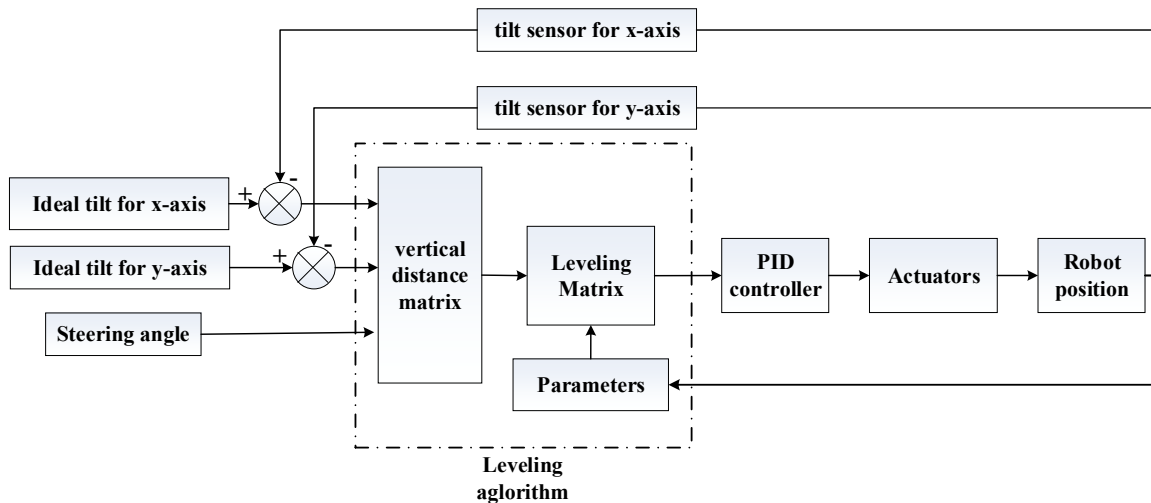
tilt sensor for x-axis

tilt sensor for y-axis

+

-

Ideal tilt for x-axis

+

-

Ideal tilt for y-axis

Steering angle

vertical distance matrix

Leveling Matrix

Parameters

PID controller

Actuators

Robot position

Leveling aglorithm